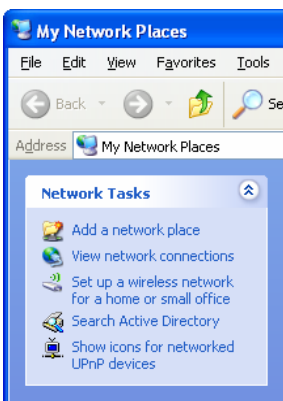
My Network Places

File Edit View Favorites Tools

Back

Se

Address My Network Places

Network Tasks

Add a network place

View network connections

Set up a wireless network for a home or small office

Search Active Directory

Show icons for networked UPnP devices